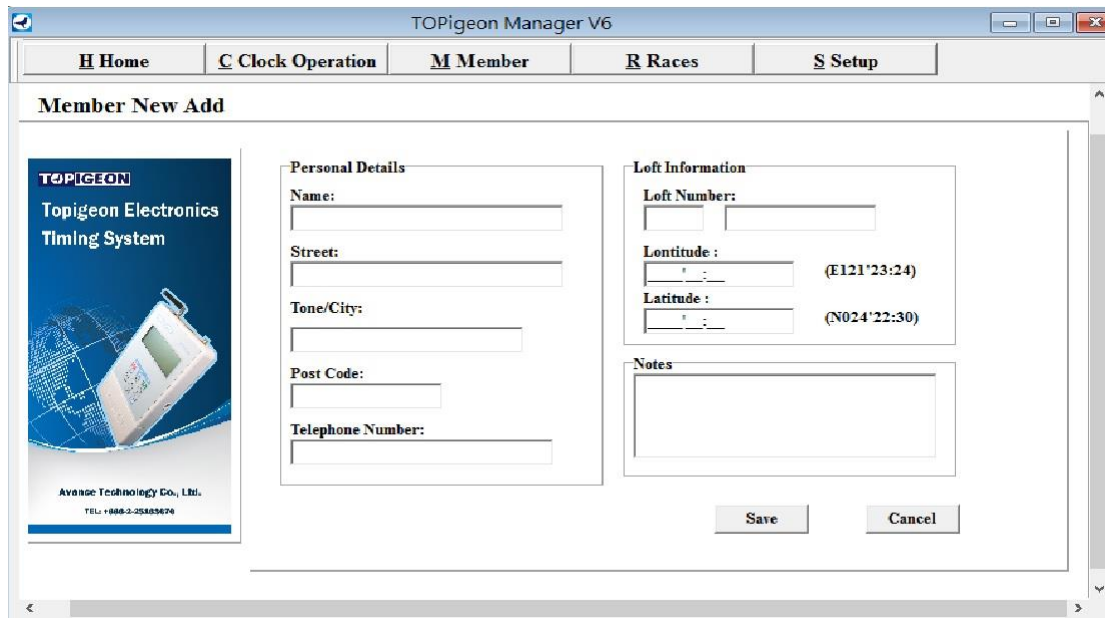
TOPigeon Manager V6

H Home
C Clock Operation
M Member
R Races
S Setup

Member New Add

TOPIGEON
Topigeon Electronics Timing System

Avence Technology Co., Ltd.
TEL: +886-2-25183674

Personal Details
Name:
Street:
Tone/City:
Post Code:
Telephone Number:

Loft Information
Loft Number:
Lontitude :
___'__:__
(E121'23:24)
Latitude :
___'__:__
(N024'22:30)

Notes

Save
Cancel